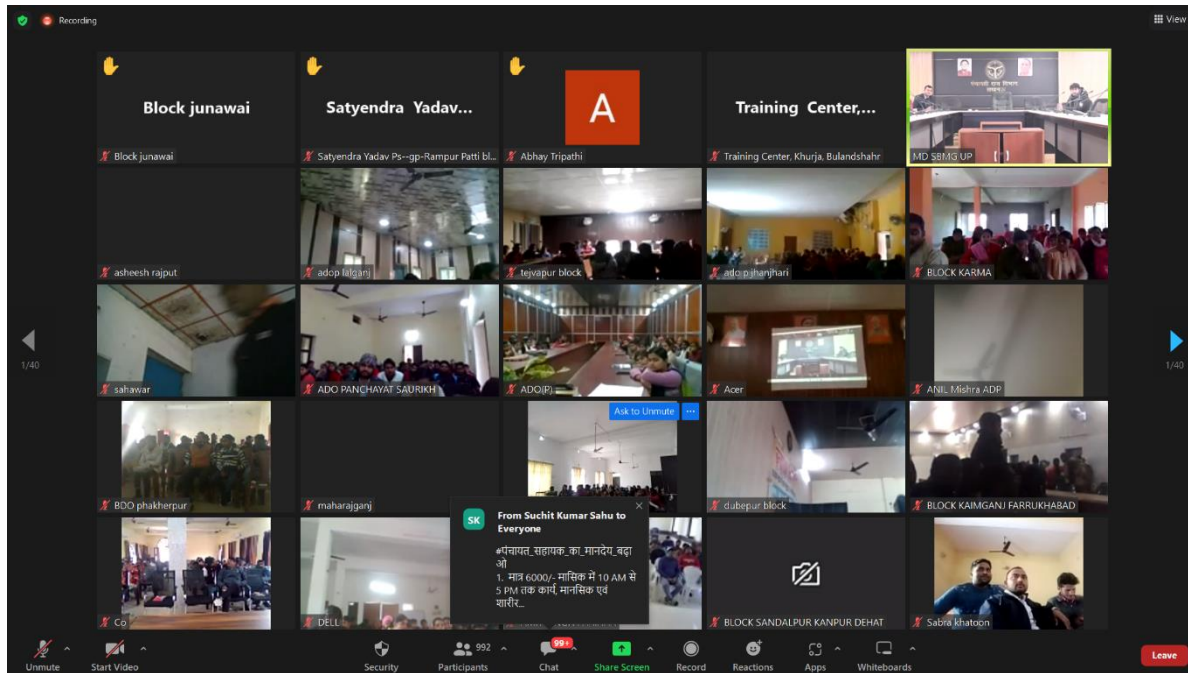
Recording

View

Block junawai

Satyendra Yadav...

A

Training Center,...

Block junawai

Satyendra Yadav Ps--gp-Rampur Patti bl...

Abhay Tripathi

Training Center, Khurja, Bulandshahr

MD SBMG UP

asheesh rajput

adop lalganj

tejvapur block

adop jhanjhari

BLOCK KARMA

1/40

1/40

sahawar

ADO PANCHAYAT SAURIKH

ADO(P)

Acer

ANIL Mishra ADP

Ask to Unmute

BDO phakherpur

maharajganj

dubepur block

BLOCK KAIMGANJ FARRUKHABAD

SK

From Suchit Kumar Sahu to Everyone

#पंचायत_सहायक_का_मानदेय_बढ़ाओ
1. मात्र 6000/- मासिक में 10 AM से 5 PM तक कार्य, मानसिक एवं शारीर..

Co

DELL

BLOCK SANDALPUR KANPUR DEHAT

Sabra khatoon

Unmute

Start Video

Security

992

Participants

99+

Chat

Share Screen

Record

Reactions

Apps

Whiteboards

Leave